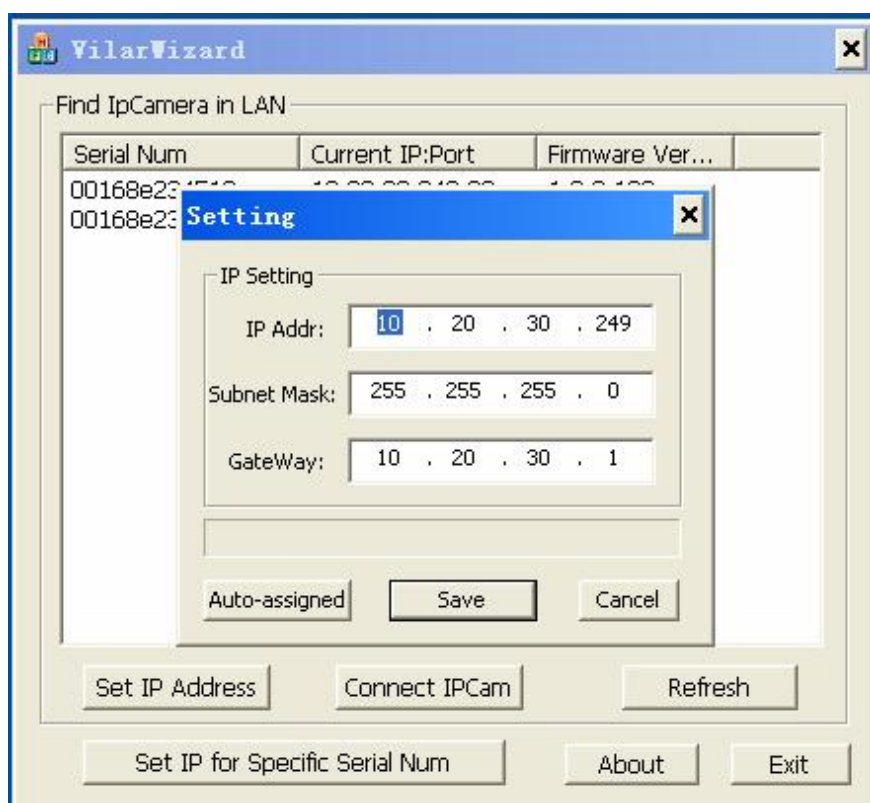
VilarWizard
×

Find IpCamera in LAN

| Serial Num | Current IP:Port | Firmware Ver... |
|---|---|---|
| 00168e23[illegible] | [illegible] | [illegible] |
| 00168e23 | | |

Setting
×

IP Setting

IP Addr: 10 . 20 . 30 . 249

Subnet Mask: 255 . 255 . 255 . 0

GateWay: 10 . 20 . 30 . 1

Auto-assigned
Save
Cancel

Set IP Address
Connect IPCam
Refresh

Set IP for Specific Serial Num
About
Exit